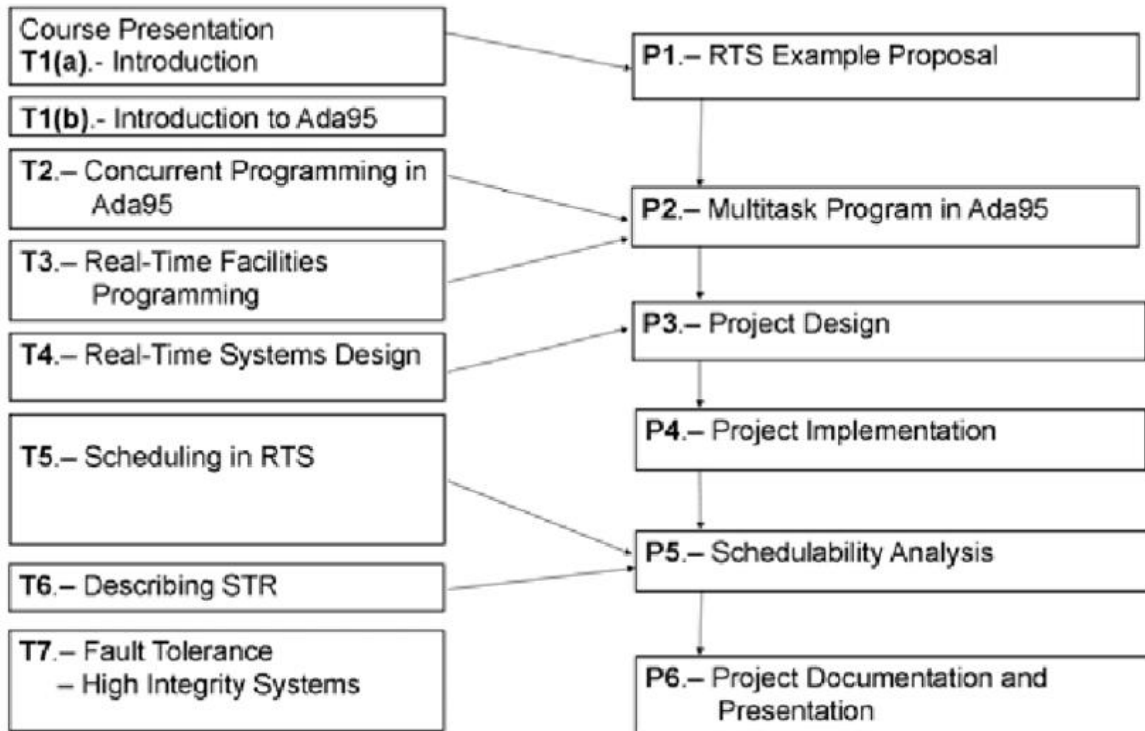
Course Presentation
T1(a).- Introduction

T1(b).- Introduction to Ada95

T2.– Concurrent Programming in Ada95

T3.– Real-Time Facilities Programming

T4.– Real-Time Systems Design

T5.– Scheduling in RTS

T6.– Describing STR

T7.– Fault Tolerance – High Integrity Systems

P1.– RTS Example Proposal

P2.– Multitask Program in Ada95

P3.– Project Design

P4.– Project Implementation

P5.– Schedulability Analysis

P6.– Project Documentation and Presentation